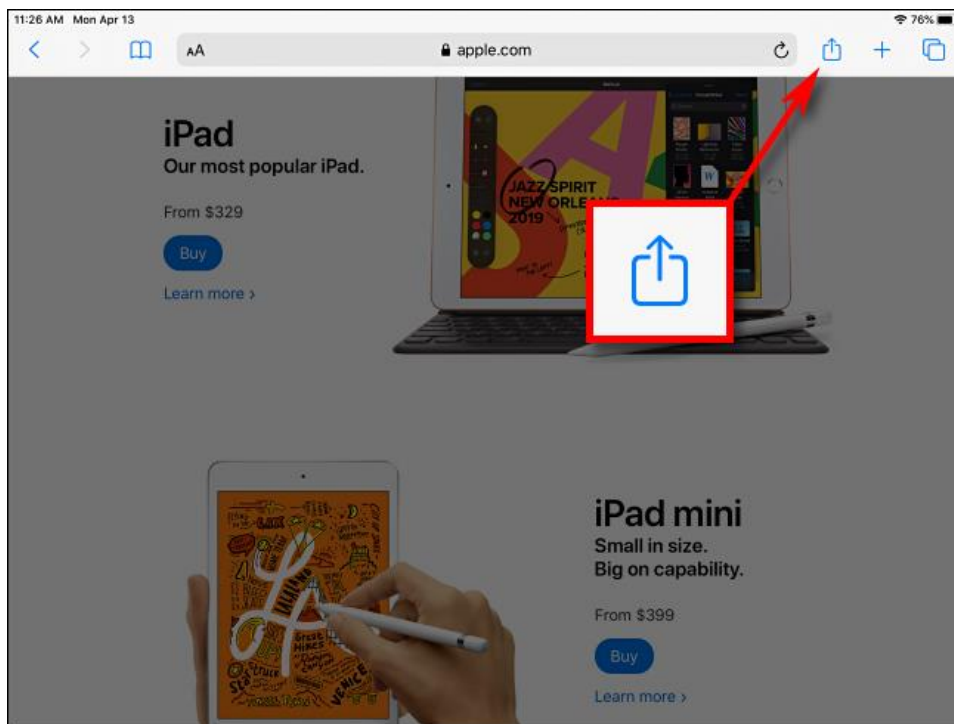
11:26 AM Mon Apr 13

76%

AA

apple.com

iPad

Our most popular iPad.

From $329

Buy

Learn more ›

JAZZ SPIRIT
NEW ORLEA
2019

iPad mini

Small in size.
Big on capability.

From $399

Buy

Learn more ›